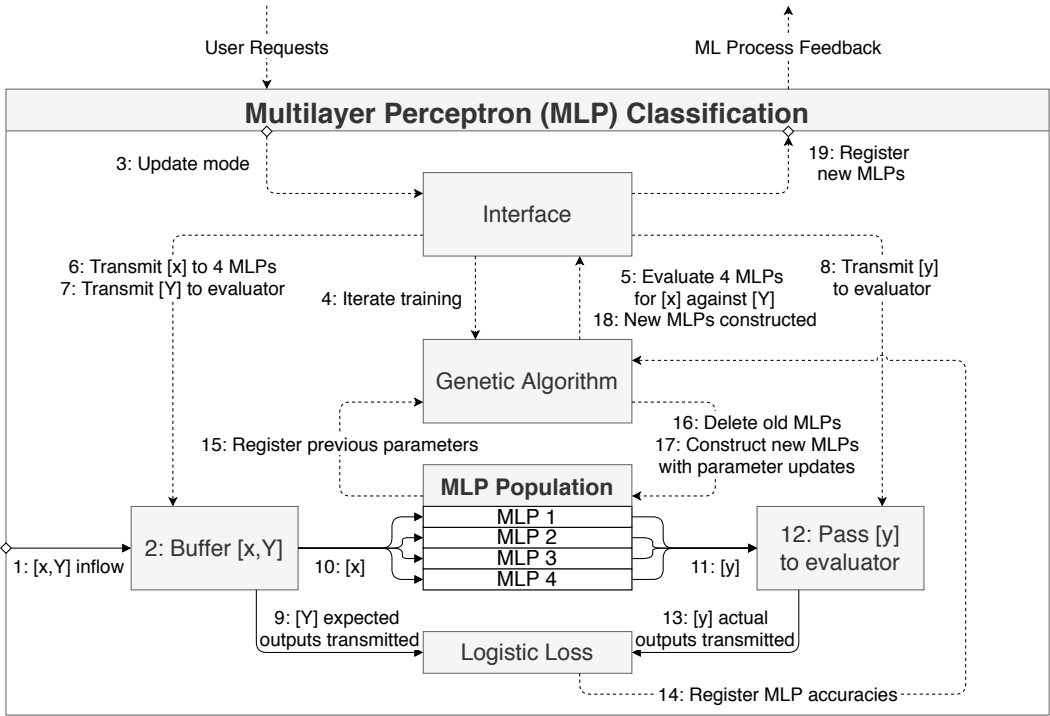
User Requests

ML Process Feedback

Multilayer Perceptron (MLP) Classification

3: Update mode

19: Register new MLPs

Interface

6: Transmit [x] to 4 MLPs
7: Transmit [Y] to evaluator

4: Iterate training

5: Evaluate 4 MLPs for [x] against [Y]
18: New MLPs constructed

8: Transmit [y] to evaluator

Genetic Algorithm

15: Register previous parameters

16: Delete old MLPs
17: Construct new MLPs with parameter updates

MLP Population

MLP 1
MLP 2
MLP 3
MLP 4

1: [x,Y] inflow

2: Buffer [x,Y]

10: [x]

11: [y]

12: Pass [y] to evaluator

9: [Y] expected outputs transmitted

13: [y] actual outputs transmitted

Logistic Loss

14: Register MLP accuracies